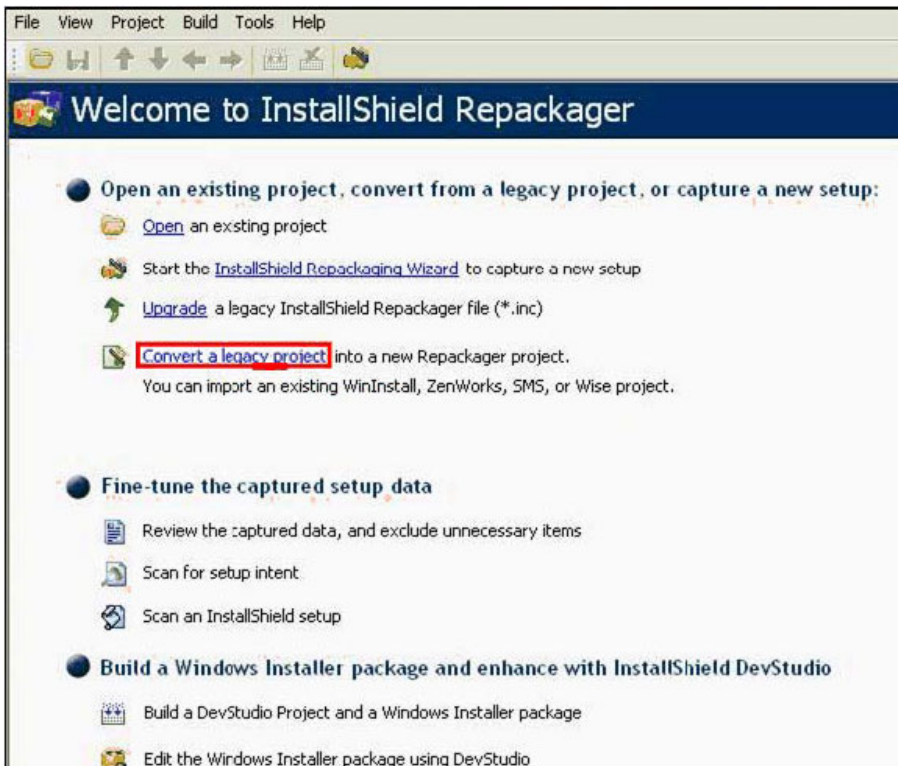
File View Project Build Tools Help

Welcome to InstallShield Repackager

Open an existing project, convert from a legacy project, or capture a new setup:

Open an exsting project

Start the InstallShield Repackaging Wizard to capture a new setup

Upgrade a legacy InstallShield Repackager file (*.inc)

Convert a legacy project into a new Repackager project.
You can import an existing WinInstall, ZenWorks, SMS, or Wise project.

Fine-tune the captured setup data

Review the captured data, and exclude unnecessary items

Scan for setup intent

Scan an InstallShield setup

Build a Windows Installer package and enhance with InstallShield DevStudio

Build a DevStudio Project and a Windows Installer package

Edit the Windows Installer package using DevStudio